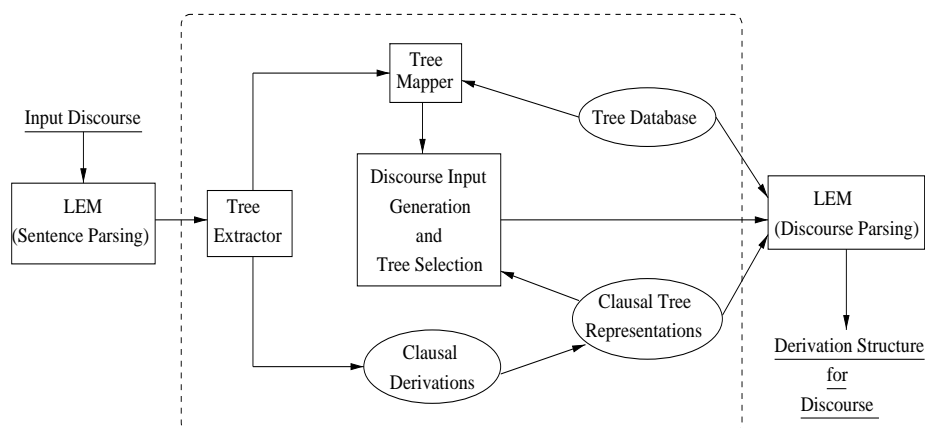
Input Discourse

LEM
(Sentence Parsing)

Tree Extractor

Tree Mapper

Tree Database

Discourse Input Generation and Tree Selection

Clausal Derivations

Clausal Tree Representations

LEM
(Discourse Parsing)

Derivation Structure for Discourse